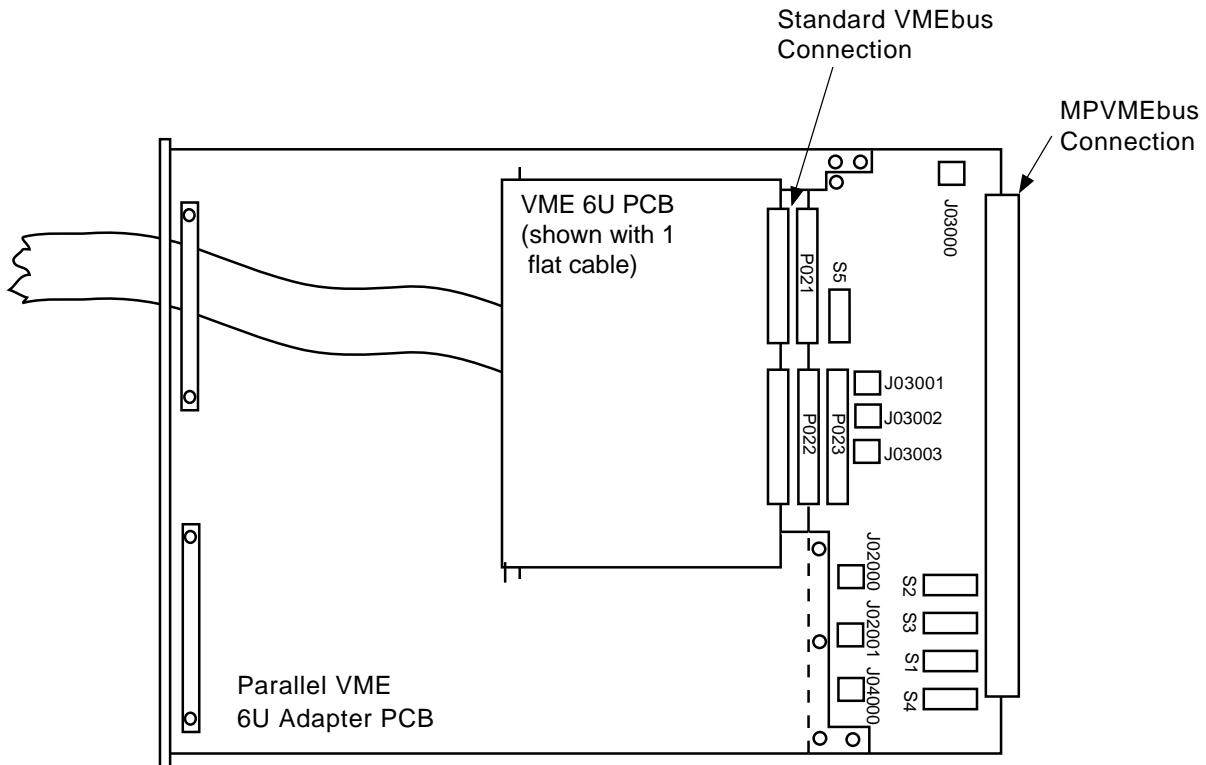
Standard VMEbus Connection

MPVMEbus Connection

VME 6U PCB (shown with 1 flat cable)

J03000

P021

S5

J03001

P022

P023

J03002

J03003

J02000

J02001

J04000

S2

S3

S1

S4

Parallel VME 6U Adapter PCB